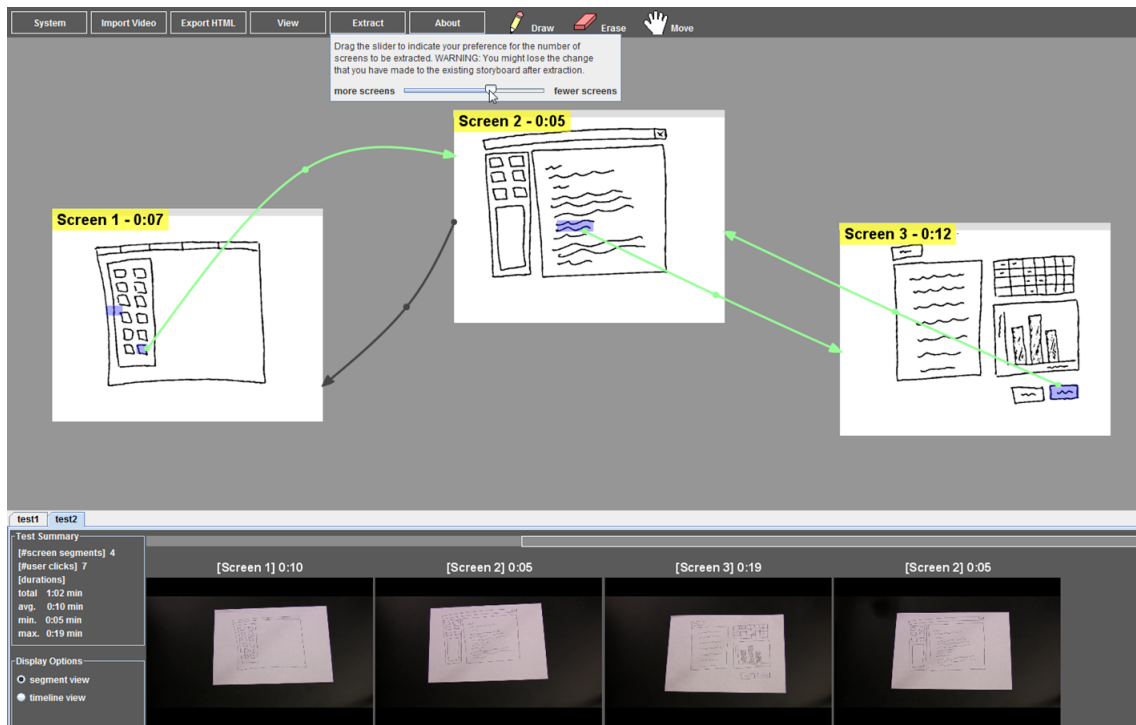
System Import Video Export HTML View Extract About Draw Erase Move

Drag the slider to indicate your preference for the number of screens to be extracted. WARNING: You might lose the change that you have made to the existing storyboard after extraction.

more screens fewer screens

Screen 2 - 0:05

Screen 1 - 0:07

Screen 3 - 0:12

test1 test2

Test Summary
[#screen segments] 4
[#user clicks] 7
[durations]
total 1:02 min
avg. 0:10 min
min. 0:05 min
max. 0:19 min

Display Options
segment view
timeline view

[Screen 1] 0:10

[Screen 2] 0:05

[Screen 3] 0:19

[Screen 2] 0:05